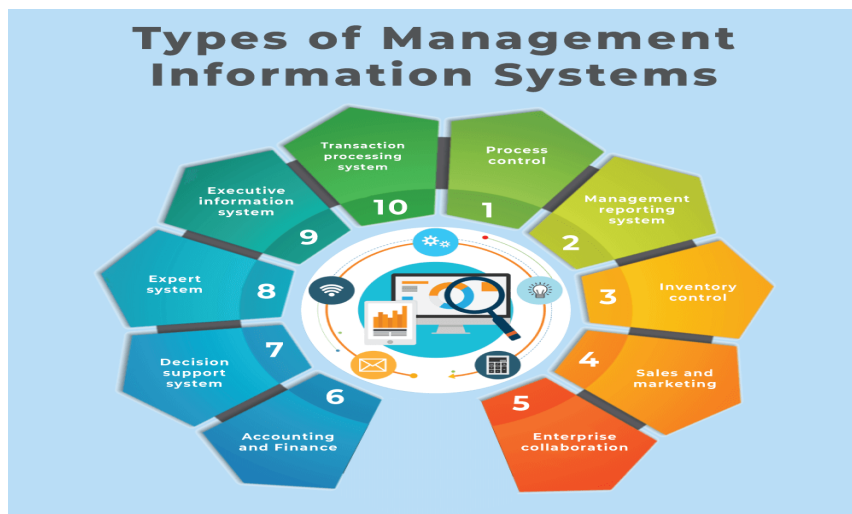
Types of Management Information Systems

Process control
1

Management reporting system
2

Inventory control
3

Sales and marketing
4

Enterprise collaboration
5

Accounting and Finance
6

Decision support system
7

Expert system
8

Executive information system
9

Transaction processing system
10